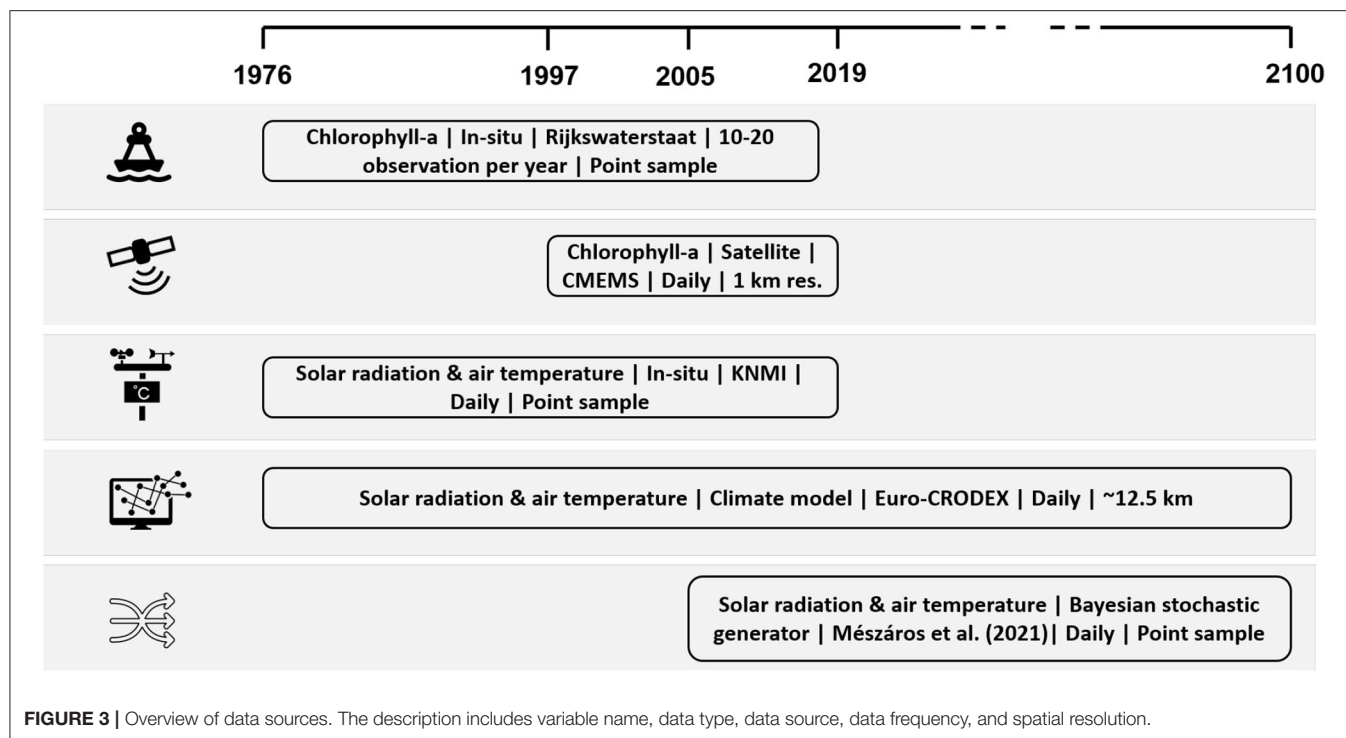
1976 1997 2005 2019 2100

Chlorophyll-a | In-situ | Rijkswaterstaat | 10-20 observation per year | Point sample

Chlorophyll-a | Satellite | CMEMS | Daily | 1 km res.

°C

Solar radiation & air temperature | In-situ | KNMI | Daily | Point sample

Solar radiation & air temperature | Climate model | Euro-CRODEX | Daily | ~12.5 km

Solar radiation & air temperature | Bayesian stochastic generator | Mészáros et al. (2021)| Daily | Point sample

**FIGURE 3 |** Overview of data sources. The description includes variable name, data type, data source, data frequency, and spatial resolution.